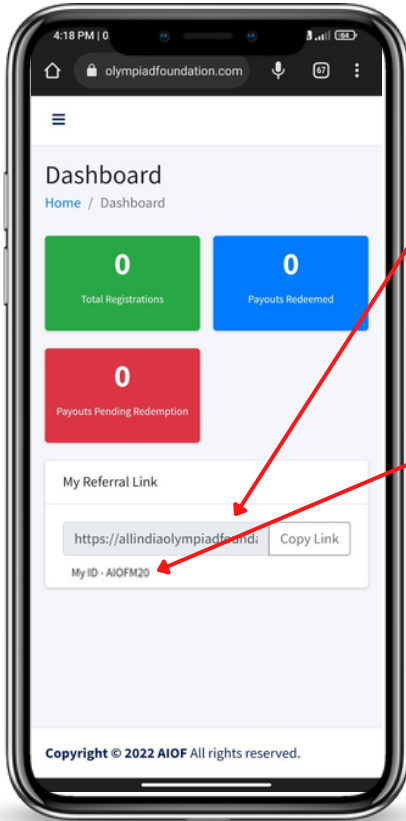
4:18 PM | 0
64
olympiadfoundation.com
67

Dashboard
Home / Dashboard

0
Total Registrations

0
Payouts Redeemed

0
Payouts Pending Redemption

My Referral Link
https://allindiaolympiadfounda
Copy Link
My ID - AIOFM20

Copyright © 2022 AIOF All rights reserved.